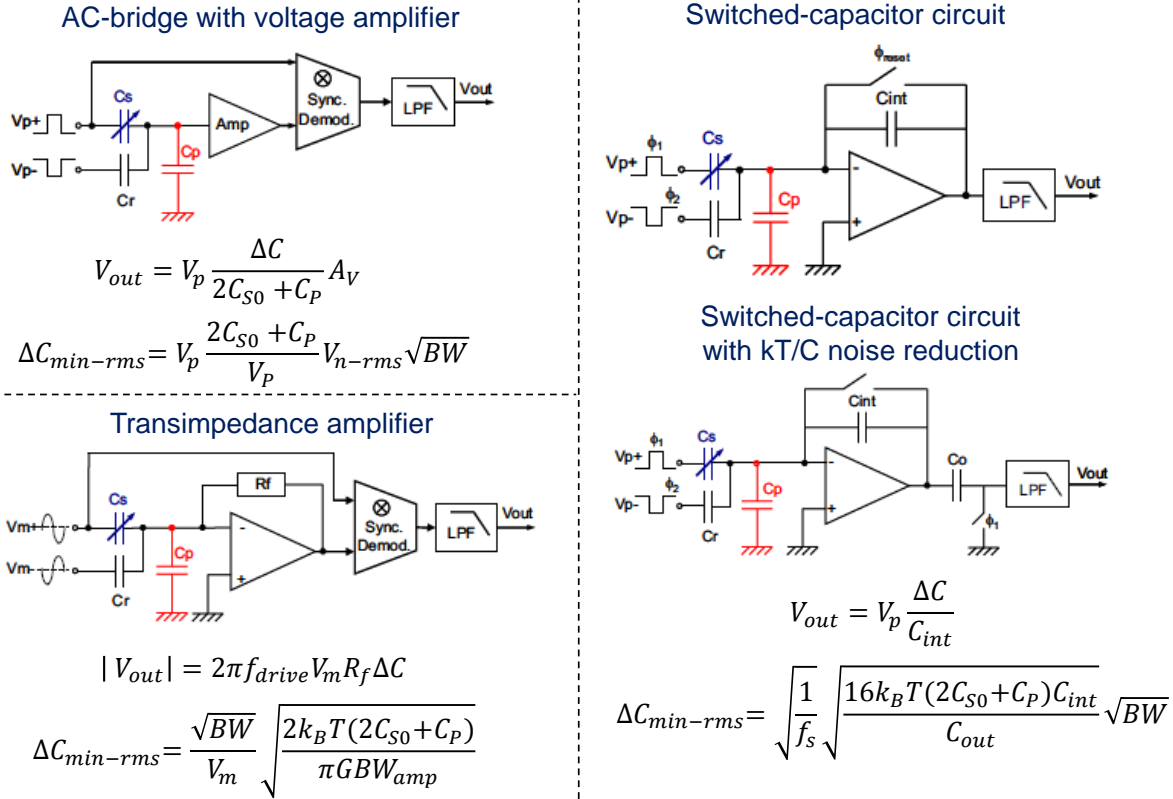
AC-bridge with voltage amplifier

Vp+ Cs Amp Sync. Demod. LPF Vout
Vp- Cr Cp

$V_{out} = V_p \frac{\Delta C}{2C_{S0} + C_P} A_V$

$\Delta C_{min-rms} = V_p \frac{2C_{S0} + C_P}{V_P} V_{n-rms}\sqrt{BW}$

Transimpedance amplifier

Rf
Vm+ Cs - Sync. Demod. LPF Vout
Vm- Cr Cp +

$|V_{out}| = 2\pi f_{drive} V_m R_f \Delta C$

$\Delta C_{min-rms} = \frac{\sqrt{BW}}{V_m} \sqrt{\frac{2k_B T(2C_{S0}+C_P)}{\pi GBW_{amp}}}$

Switched-capacitor circuit

$\phi_{reset}$
Cint
$\phi_1$ Cs
Vp+ - LPF Vout
$\phi_2$ Cp
Vp- +
Cr

Switched-capacitor circuit with kT/C noise reduction

Cint
$\phi_1$ Cs
Vp+ - Co LPF Vout
$\phi_2$ Cp
Vp- + $\phi_1$
Cr

$V_{out} = V_p \frac{\Delta C}{C_{int}}$

$\Delta C_{min-rms} = \sqrt{\frac{1}{f_s}} \sqrt{\frac{16k_B T(2C_{S0}+C_P)C_{int}}{C_{out}}} \sqrt{BW}$